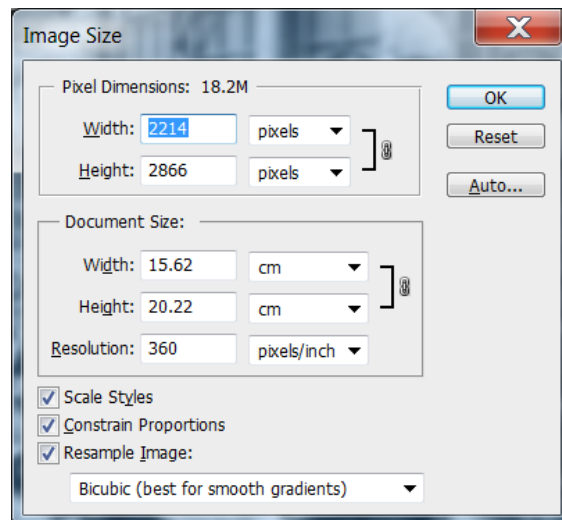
Image Size

Pixel Dimensions: 18.2M

Width: 2214 pixels

Height: 2866 pixels

OK

Reset

Auto...

Document Size:

Width: 15.62 cm

Height: 20.22 cm

Resolution: 360 pixels/inch

Scale Styles

Constrain Proportions

Resample Image:

Bicubic (best for smooth gradients)